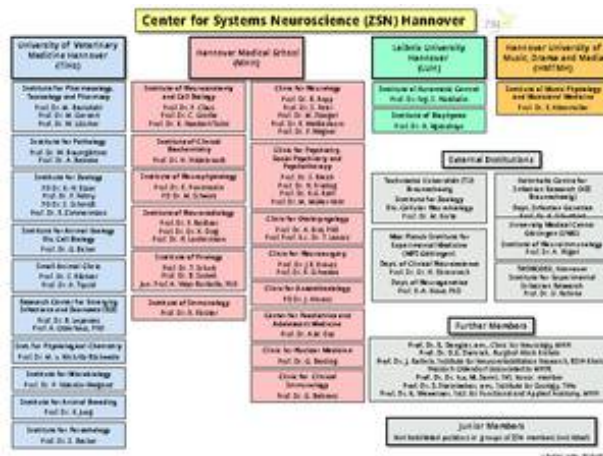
Center for Systems Neuroscience (ZSN) Hannover

University of Veterinary Medicine Hannover (TiHo)

Institute for Pharmacology, Toxicology and Pharmacy
Prof. Dr. W. Baumgärtner
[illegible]

Institute for Pathology
Prof. Dr. W. Baumgärtner
Prof. Dr. A. Beineke

Institute for Zoology
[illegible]
Prof. Dr. E. Zimmermann

Institute for Animal Ecology and Cell Biology
Prof. Dr. B. Bohn

Small Animal Clinic
Prof. Dr. A. Tipold

Research Center for Emerging Infections and Zoonoses (RIZ)
Prof. Dr. B. Spengler
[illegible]

Unit for Physiological Chemistry
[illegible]

Institute for Microbiology
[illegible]

Institute for Animal Breeding
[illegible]

Institute for Parasitology
Prof. Dr. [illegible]

Hannover Medical School (MHH)

Institute of Neuroanatomy and Cell Biology
Prof. Dr. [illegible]
Prof. Dr. C. Grothe

Institute of Clinical Biochemistry
Prof. Dr. H. Hildebrandt

Institute of Neurophysiology
Prof. Dr. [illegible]

Institute of Neuroradiology
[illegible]

Institute of Virology
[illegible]

Institute of Immunology
Prof. Dr. R. Förster

Clinic for Neurology
Prof. Dr. R. Dengler
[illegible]

Clinic for Psychiatry, Social Psychiatry and Psychotherapy
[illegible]

Clinic for Otolaryngology
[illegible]

Clinic for Neurosurgery
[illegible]

Clinic for Anaesthesiology
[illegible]

Center for Paediatrics and Adolescent Medicine
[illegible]

Clinic for Nuclear Medicine
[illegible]

Clinic for Clinical Immunology
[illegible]

Leibniz University Hannover (LUH)

Institute of Automatic Control
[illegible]

Institute of Biophysics
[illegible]

Hannover University of Music, Drama and Media (HMTMH)

Institute of Music Physiology and Musicians' Medicine
Prof. Dr. E. Altenmüller

External Institutions

Technische Universität (TU) Braunschweig
Institute for Zoology
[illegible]

Max Planck Institute for Experimental Medicine (MPI Göttingen)
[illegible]

Helmholtz Centre for Infection Research (HZI Braunschweig)
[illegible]

University Medical Center Göttingen (UMG)
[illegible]

TWINCORE
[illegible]

Further Members

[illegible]

Junior Members
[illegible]